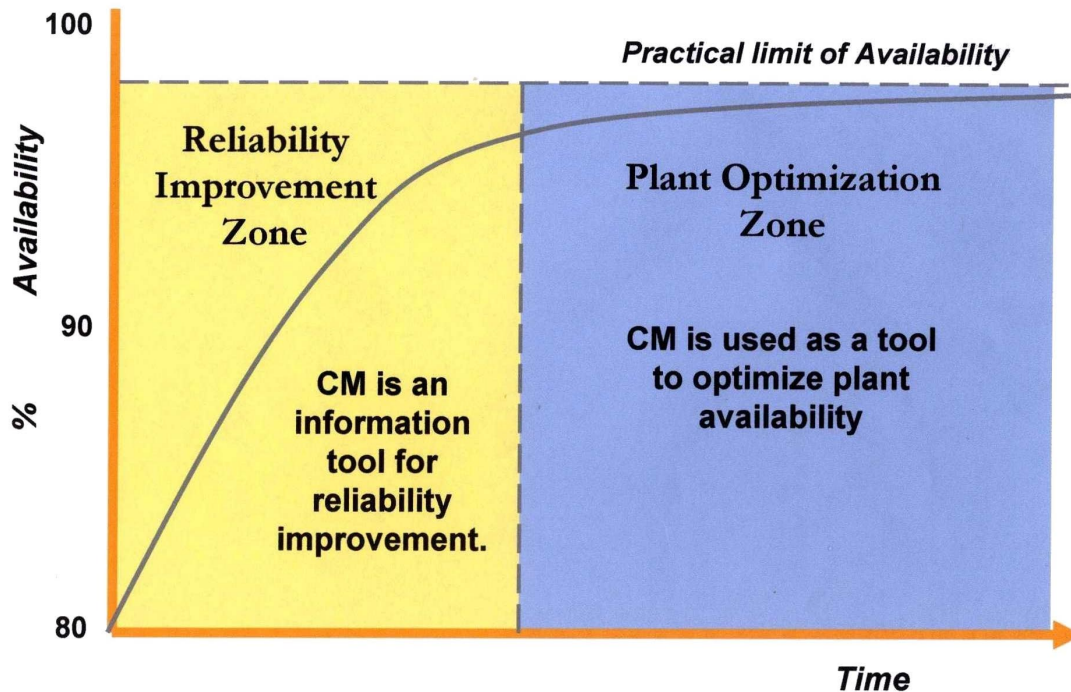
100

Practical limit of Availability

Availability

%

90

80

Reliability Improvement Zone

CM is an information tool for reliability improvement.

Plant Optimization Zone

CM is used as a tool to optimize plant availability

Time